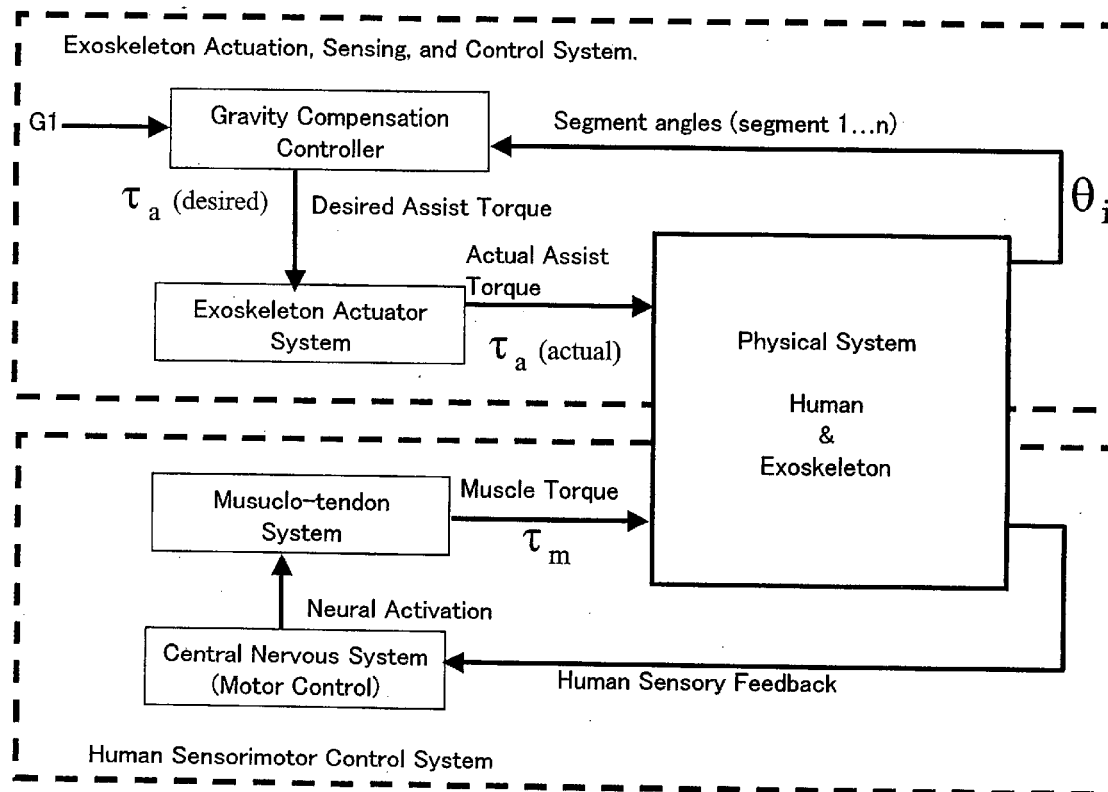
Exoskeleton Actuation, Sensing, and Control System.

G1

Gravity Compensation Controller

Segment angles (segment 1…n)

$\theta_i$

$\tau_a$ (desired)

Desired Assist Torque

Actual Assist Torque

Exoskeleton Actuator System

$\tau_a$ (actual)

Physical System

Human & Exoskeleton

Musuclo-tendon System

Muscle Torque

$\tau_m$

Neural Activation

Central Nervous System (Motor Control)

Human Sensory Feedback

Human Sensorimotor Control System